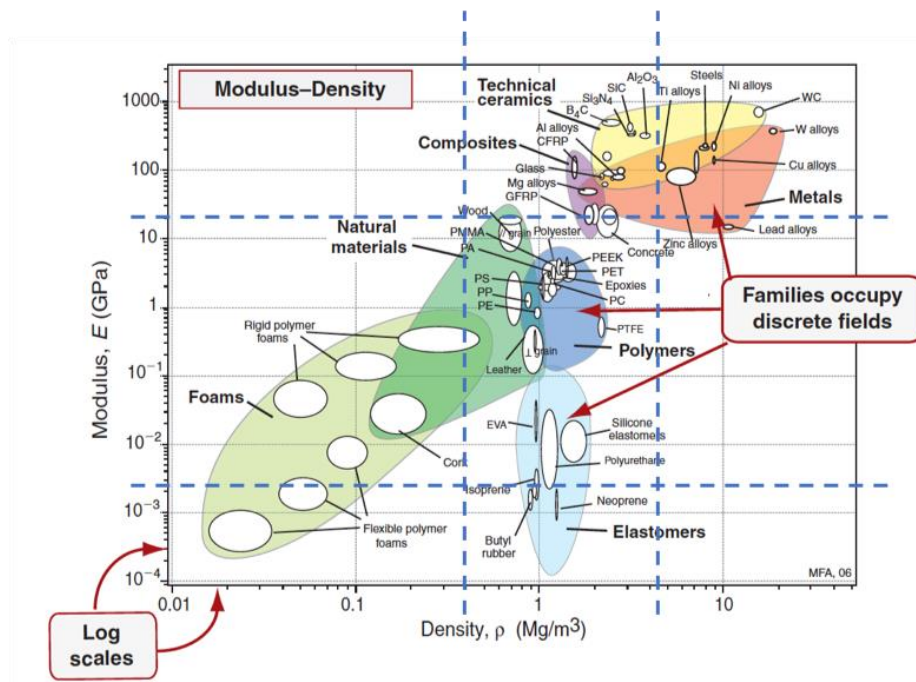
Modulus–Density

Technical ceramics

SiC
$Al_2O_3$
$Si_3N_4$
$B_4C$
Steels
Ni alloys
Ti alloys
WC
W alloys
Al alloys
CFRP
Cu alloys

Composites

Glass
Mg alloys
GFRP

Metals

Wood
// grain
PMMA
PA

Natural materials

Polyester
Concrete
Zinc alloys
Lead alloys
PEEK
PET
Epoxies
PC
PS
PP
PE
PTFE

Families occupy discrete fields

Rigid polymer foams
⊥ grain
Leather

Polymers

Foams

EVA
Silicone elastomers
Cork
Polyurethane
Isoprene
Neoprene
Flexible polymer foams
Butyl rubber

Elastomers

MFA, 06

Log scales

Modulus, E (GPa)
1000
100
10
1
$10^{-1}$
$10^{-2}$
$10^{-3}$
$10^{-4}$

0.01
0.1
1
10
Density, ρ (Mg/m$^3$)